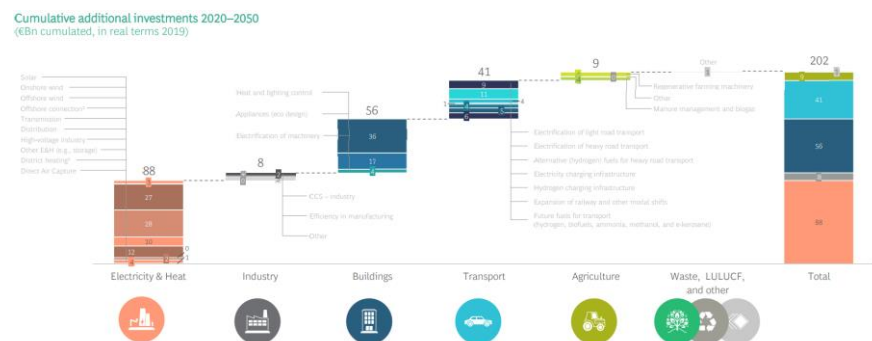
Cumulative additional investments 2020–2050
(€Bn cumulated, in real terms 2019)

Solar
Onshore wind
Offshore wind
Offshore connection¹
Transmission
Distribution
High-voltage industry
Other E&H (e.g., storage)
District heating²
Direct Air Capture

88
27
18
10
12
0
1

8
CCS – industry
Efficiency in manufacturing
Other

Heat and lighting control
Appliances (eco design)
Electrification of machinery
56
36
17

41
9
11
4
Electrification of light road transport
Electrification of heavy road transport
Alternative (hydrogen) fuels for heavy road transport
Electricity charging infrastructure
Hydrogen charging infrastructure
Expansion of railway and other modal shifts
Future fuels for transport (hydrogen, biofuels, ammonia, methanol, and e-kerosene)

9
Regenerative farming machinery
Other
Manure management and biogas

Other

202
41
56
88

Electricity & Heat
Industry
Buildings
Transport
Agriculture
Waste, LULUCF, and other
Total